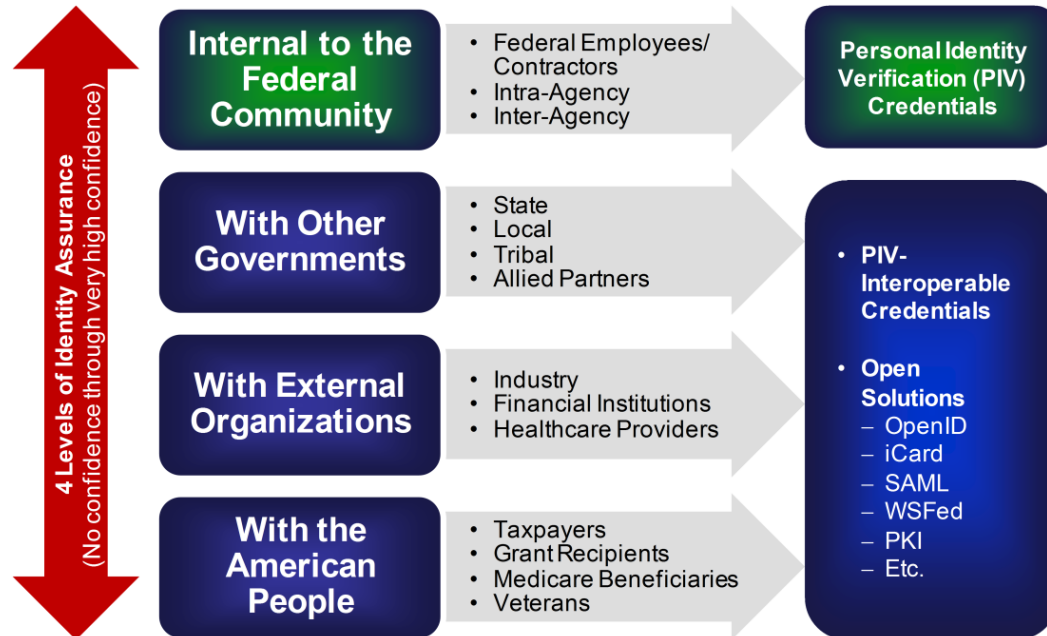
4 Levels of Identity Assurance
(No confidence through very high confidence)

Internal to the Federal Community

- Federal Employees/ Contractors
- Intra-Agency
- Inter-Agency

Personal Identity Verification (PIV) Credentials

With Other Governments

- State
- Local
- Tribal
- Allied Partners

With External Organizations

- Industry
- Financial Institutions
- Healthcare Providers

With the American People

- Taxpayers
- Grant Recipients
- Medicare Beneficiaries
- Veterans

- PIV-Interoperable Credentials
- Open Solutions
  – OpenID
  – iCard
  – SAML
  – WSFed
  – PKI
  – Etc.